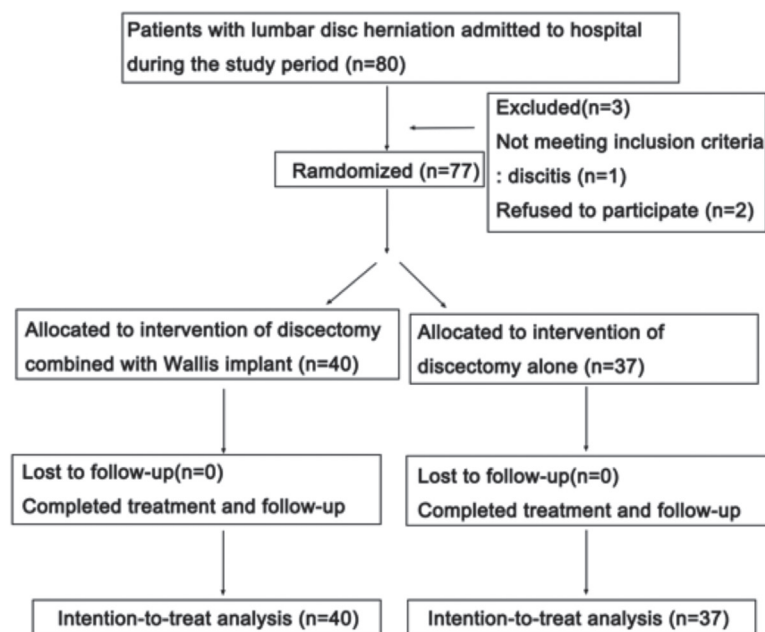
Patients with lumbar disc herniation admitted to hospital during the study period (n=80)

Excluded(n=3)
Not meeting inclusion criteria
: discitis (n=1)
Refused to participate (n=2)

Ramdomized (n=77)

Allocated to intervention of discectomy combined with Wallis implant (n=40)

Allocated to intervention of discectomy alone (n=37)

Lost to follow-up(n=0)
Completed treatment and follow-up

Lost to follow-up(n=0)
Completed treatment and follow-up

Intention-to-treat analysis (n=40)

Intention-to-treat analysis (n=37)